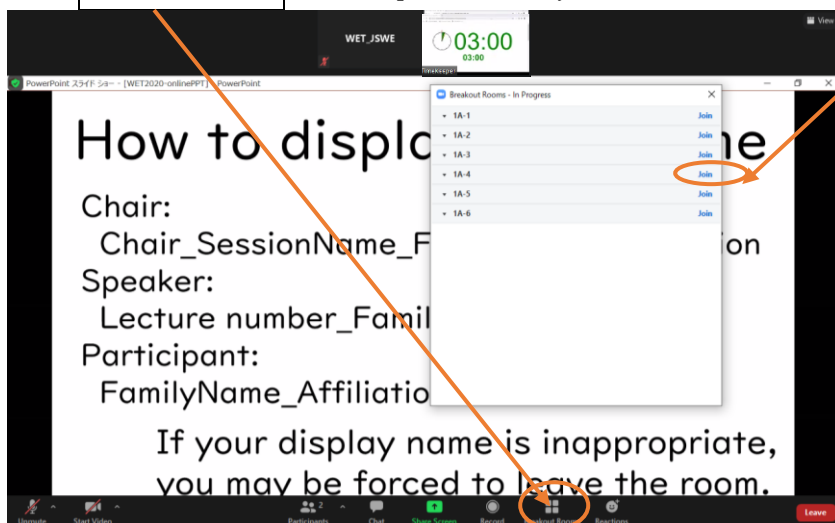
WET_JSWE
03:00
03:00
View

PowerPoint スライド ショー - [WET2020-onlinePPT] - PowerPoint

Breakout Rooms - In Progress
1A-1 Join
1A-2 Join
1A-3 Join
1A-4 Join
1A-5 Join
1A-6 Join

How to displa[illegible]me

Chair:
Chair_SessionName_F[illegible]ion
Speaker:
Lecture number_Famil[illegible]
Participant:
FamilyName_Affiliatio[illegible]

If your display name is inappropriate, you may be forced to leave the room.

Unmute
Start Video
Participants 2
Chat
Share Screen
Record
Breakout Rooms
Reactions
Leave